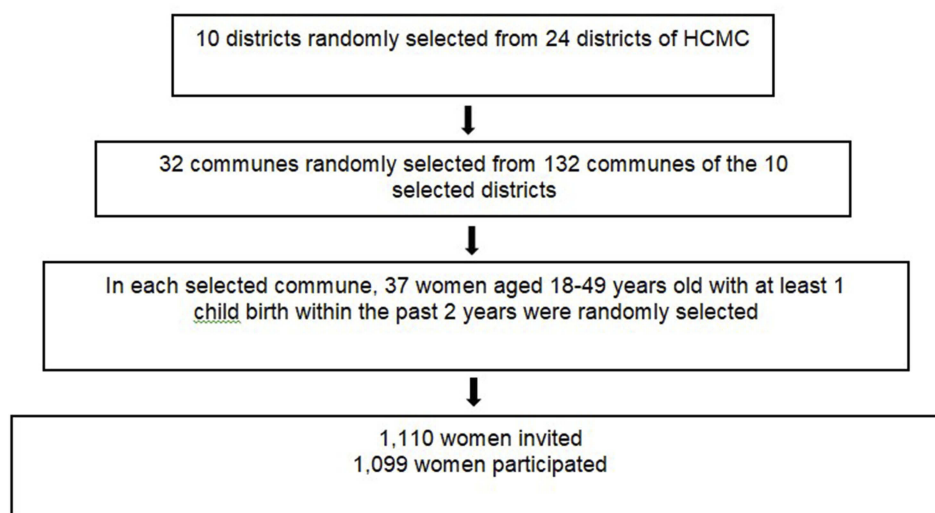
10 districts randomly selected from 24 districts of HCMC

32 communes randomly selected from 132 communes of the 10 selected districts

In each selected commune, 37 women aged 18-49 years old with at least 1 child birth within the past 2 years were randomly selected

1,110 women invited
1,099 women participated